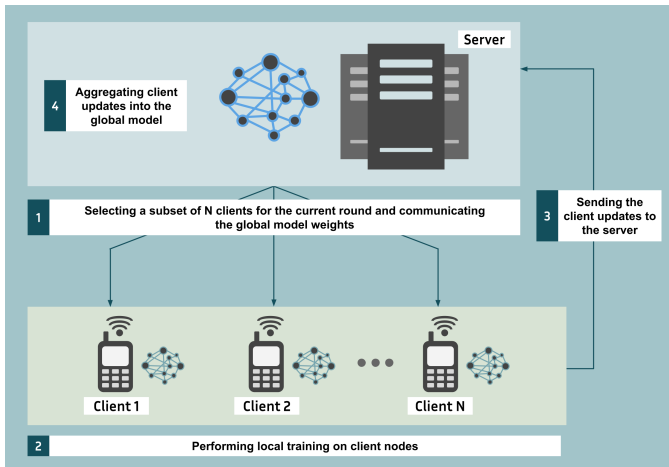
Server

4 Aggregating client updates into the global model

1 Selecting a subset of N clients for the current round and communicating the global model weights

3 Sending the client updates to the server

Client 1

Client 2

Client N

2 Performing local training on client nodes